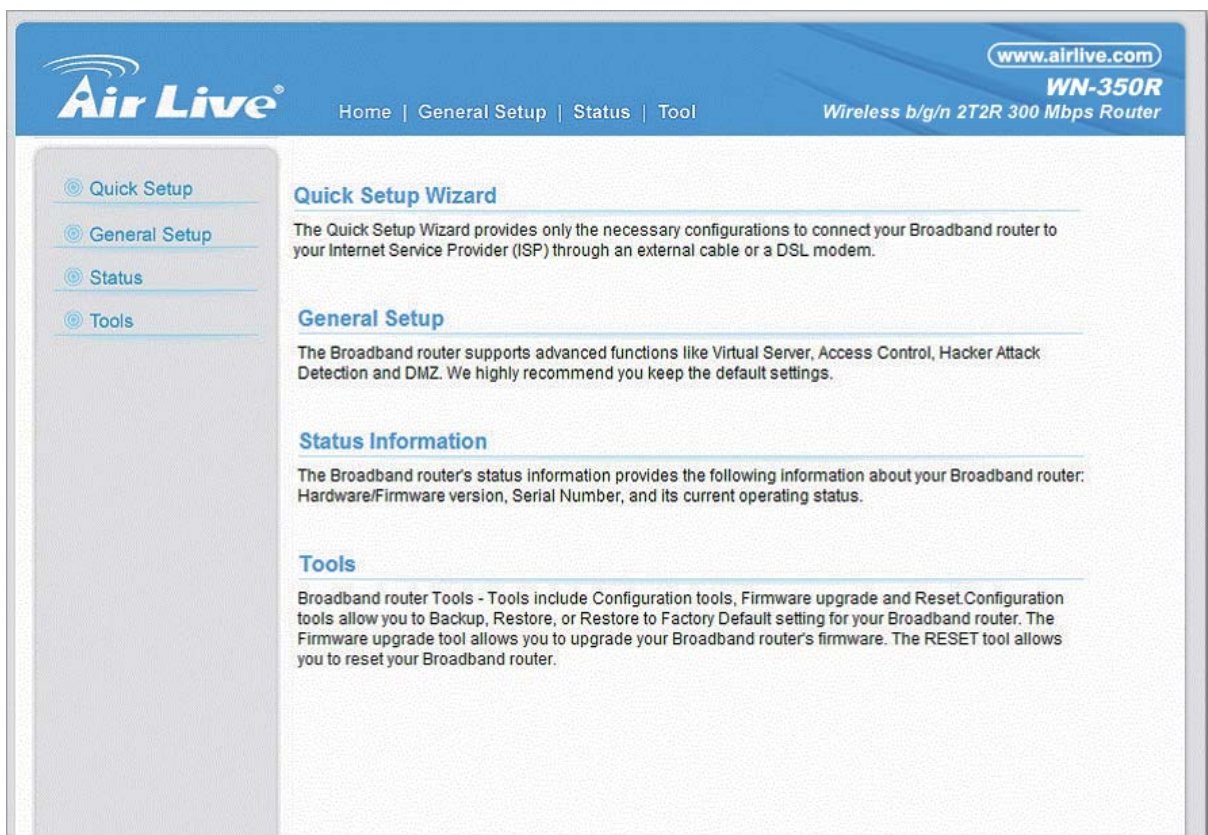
Air Live®

Home | General Setup | Status | Tool

www.airlive.com
WN-350R
Wireless b/g/n 2T2R 300 Mbps Router

Quick Setup
General Setup
Status
Tools

Quick Setup Wizard

The Quick Setup Wizard provides only the necessary configurations to connect your Broadband router to your Internet Service Provider (ISP) through an external cable or a DSL modem.

General Setup

The Broadband router supports advanced functions like Virtual Server, Access Control, Hacker Attack Detection and DMZ. We highly recommend you keep the default settings.

Status Information

The Broadband router's status information provides the following information about your Broadband router: Hardware/Firmware version, Serial Number, and its current operating status.

Tools

Broadband router Tools - Tools include Configuration tools, Firmware upgrade and Reset.Configuration tools allow you to Backup, Restore, or Restore to Factory Default setting for your Broadband router. The Firmware upgrade tool allows you to upgrade your Broadband router's firmware. The RESET tool allows you to reset your Broadband router.